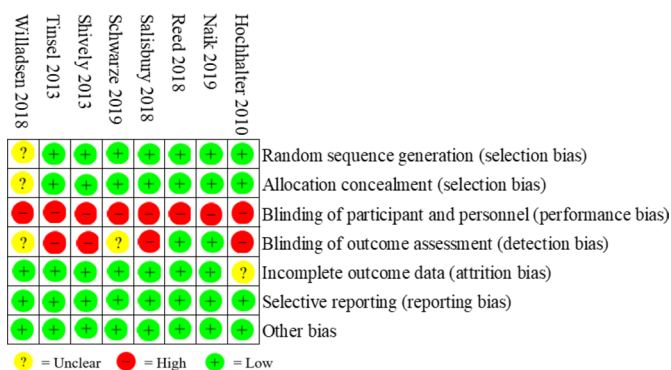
| Willadsen 2018 | Tinsel 2013 | Shively 2013 | Schwarze 2019 | Salisbury 2018 | Reed 2018 | Naik 2019 | Hochhalter 2010 | |
|---|---|---|---|---|---|---|---|---|
| ? | + | + | + | + | + | + | + | Random sequence generation (selection bias) |
| ? | + | + | + | + | + | + | + | Allocation concealment (selection bias) |
| − | − | − | − | − | − | − | − | Blinding of participant and personnel (performance bias) |
| ? | − | − | ? | − | + | + | − | Blinding of outcome assessment (detection bias) |
| + | + | + | + | + | + | + | ? | Incomplete outcome data (attrition bias) |
| + | + | + | + | + | + | + | + | Selective reporting (reporting bias) |
| + | + | + | + | + | + | + | + | Other bias |

? = Unclear − = High + = Low